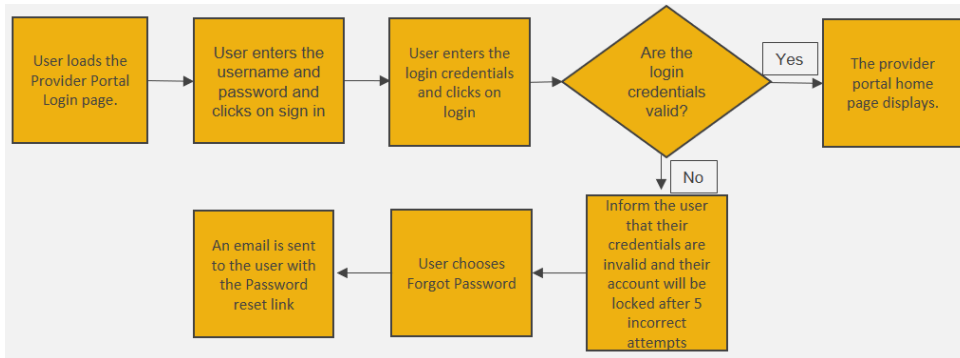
User loads the Provider Portal Login page.

User enters the username and password and clicks on sign in

User enters the login credentials and clicks on login

Are the login credentials valid?

Yes

The provider portal home page displays.

No

Inform the user that their credentials are invalid and their account will be locked after 5 incorrect attempts

User chooses Forgot Password

An email is sent to the user with the Password reset link